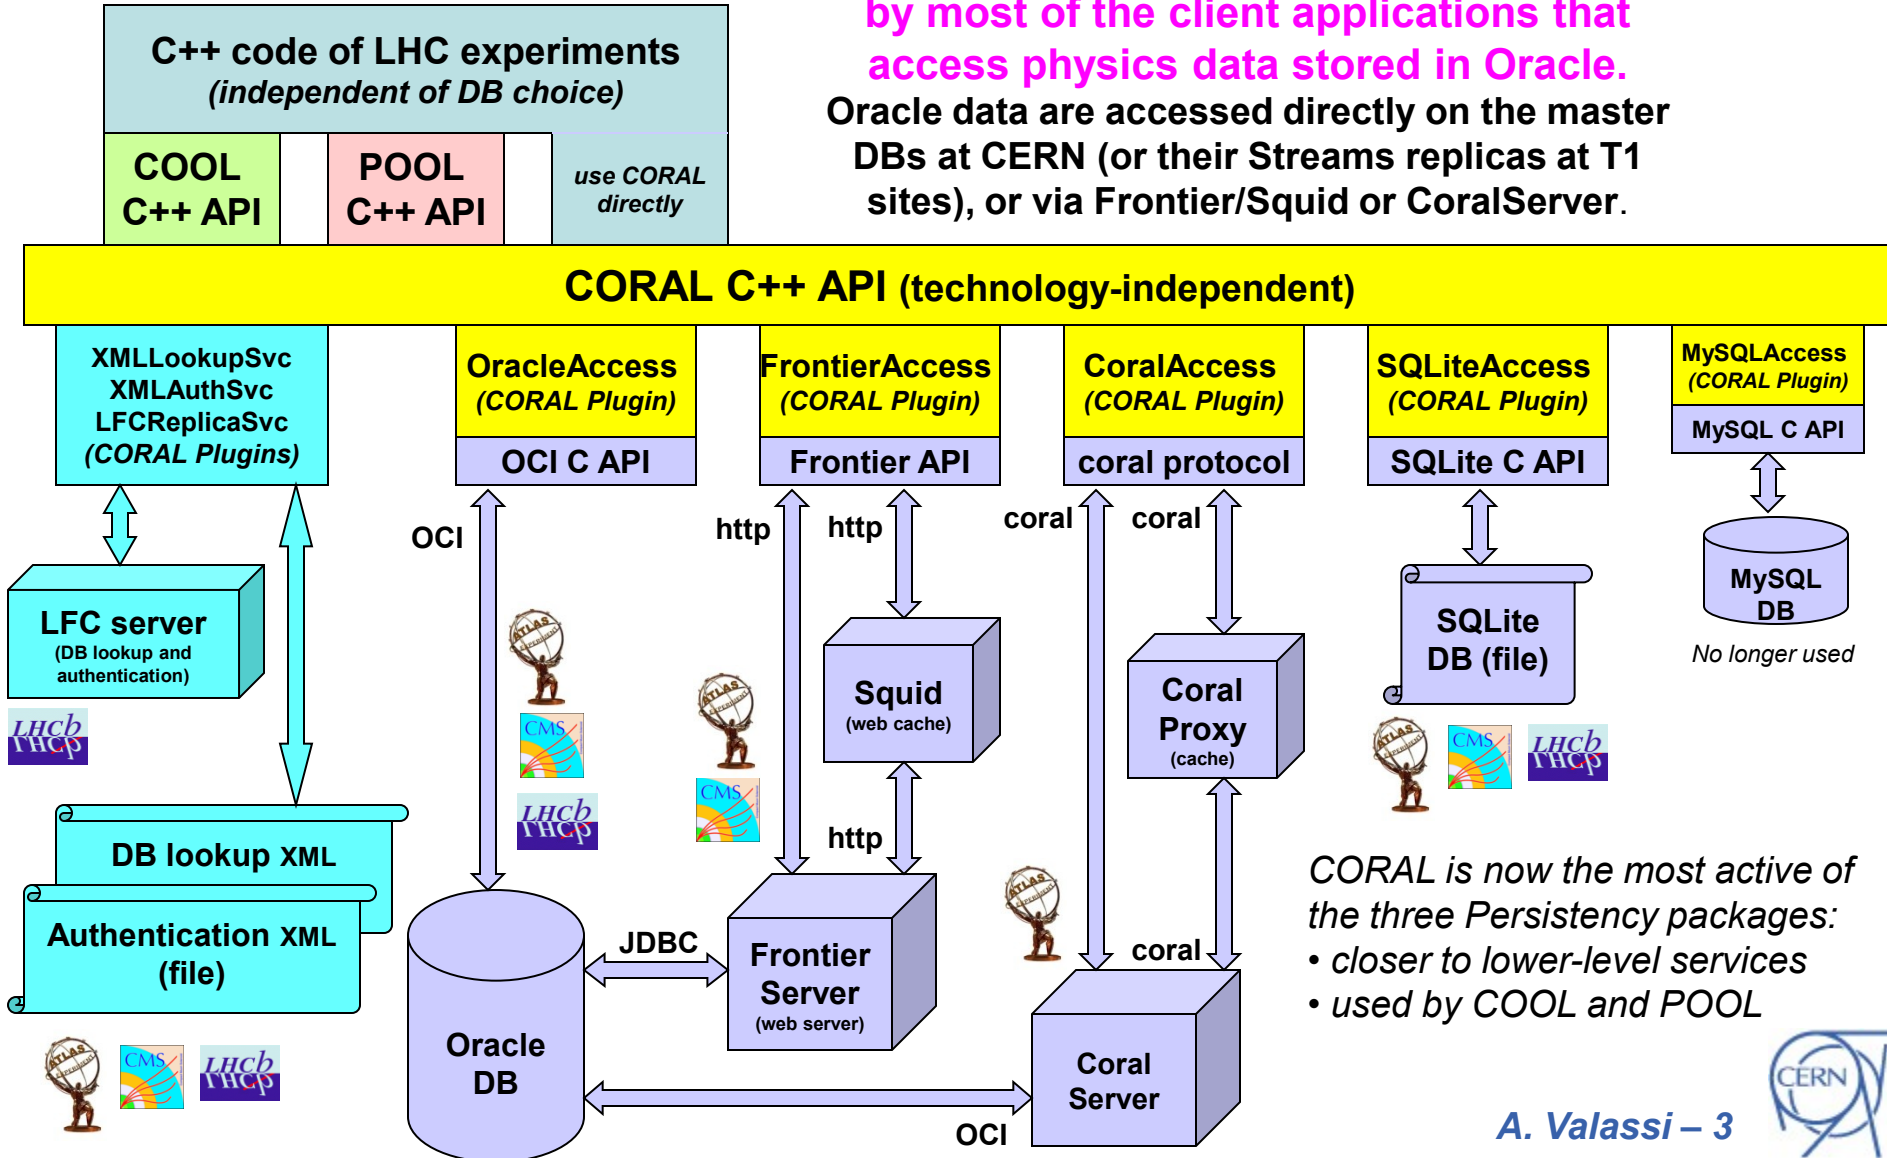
C++ code of LHC experiments
(independent of DB choice)

COOL C++ API

POOL C++ API

use CORAL directly

by most of the client applications that access physics data stored in Oracle.

Oracle data are accessed directly on the master DBs at CERN (or their Streams replicas at T1 sites), or via Frontier/Squid or CoralServer.

CORAL C++ API (technology-independent)

XMLLookupSvc
XMLAuthSvc
LFCReplicaSvc
(CORAL Plugins)

OracleAccess
(CORAL Plugin)
OCI C API

FrontierAccess
(CORAL Plugin)
Frontier API

CoralAccess
(CORAL Plugin)
coral protocol

SQLiteAccess
(CORAL Plugin)
SQLite C API

MySQLAccess
(CORAL Plugin)
MySQL C API

OCI

http

http

coral

coral

LFC server
(DB lookup and authentication)

LHCb

Squid
(web cache)

Coral Proxy
(cache)

SQLite DB (file)

MySQL DB

No longer used

ATLAS

CMS

LHCb

http

DB lookup XML

Authentication XML (file)

JDBC

Frontier Server
(web server)

coral

Oracle DB

Coral Server

OCI

CORAL is now the most active of the three Persistency packages:
• closer to lower-level services
• used by COOL and POOL

A. Valassi – 3

CERN